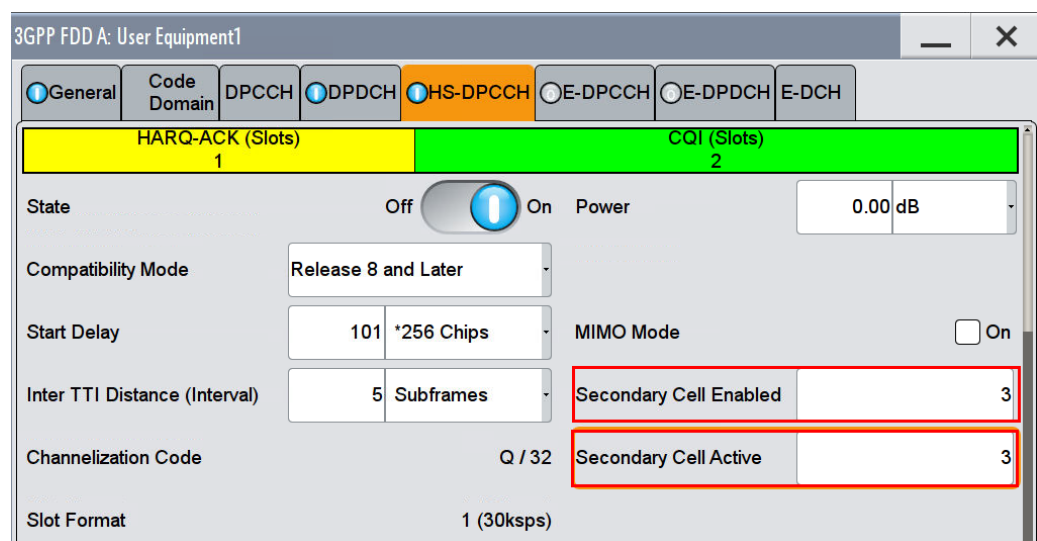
3GPP FDD A: User Equipment1

General | Code Domain | DPCCH | DPDCH | HS-DPCCH | E-DPCCH | E-DPDCH | E-DCH

| HARQ-ACK (Slots) 1 | CQI (Slots) 2 |
|---|---|

State Off On

Power 0.00 dB

Compatibility Mode Release 8 and Later

Start Delay 101 *256 Chips

MIMO Mode On

Inter TTI Distance (Interval) 5 Subframes

Secondary Cell Enabled 3

Channelization Code Q / 32

Secondary Cell Active 3

Slot Format 1 (30ksps)